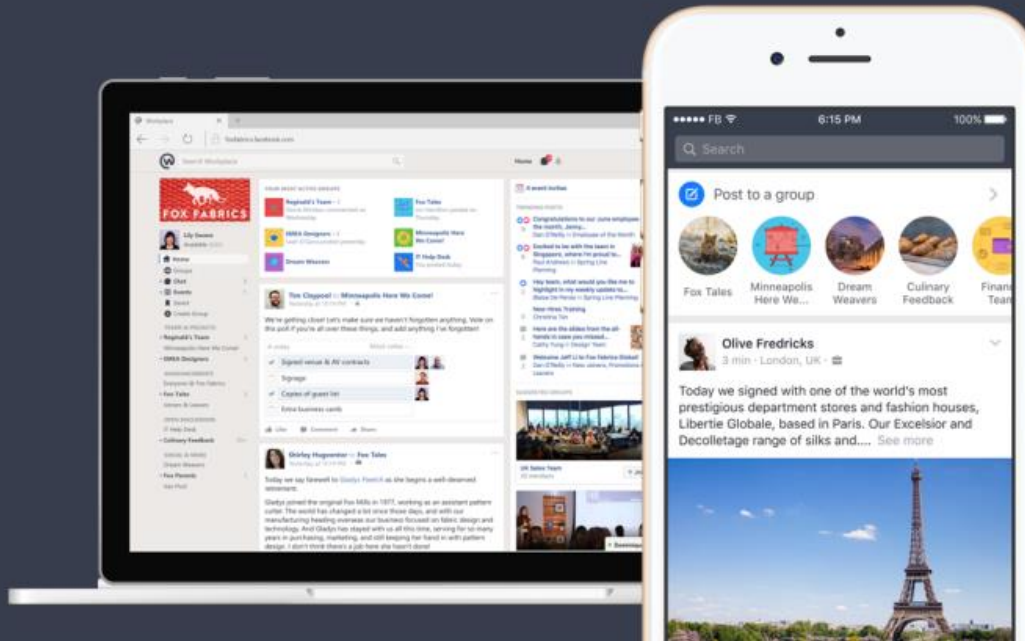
FOX FABRICS

Lily Swans

Home

Tim Claypool ▸ Minneapolis Here We Come!

We're getting close! Let's make sure we haven't forgotten anything. Vote on the poll if you're all over these things, and add anything I've forgotten!

Signed venue & AV contracts

Signage

Copies of guest list

Extra business cards

Like Comment Share

Shirley Hugoenter ▸ Fox Tales

Today we say farewell to Gladys Fienlich as she begins a well-deserved retirement.

Gladys joined the original Fox Mills in 1977, working as an assistant pattern cutter. The world has changed a lot since those days, and with our manufacturing heading overseas our business focused on fabric design and technology. And Gladys has stayed with us all this time, serving for so many years in purchasing, marketing, and with her hand in with pattern designers. I don't think there's a job here she hasn't done!

••••• FB 6:15 PM 100%

Search

Post to a group

Fox Tales

Minneapolis Here We...

Dream Weavers

Culinary Feedback

Financ Team

Olive Fredricks

3 min · London, UK ·

Today we signed with one of the world's most prestigious department stores and fashion houses, Libertie Globale, based in Paris. Our Excelsior and Decolletage range of silks and.... See more